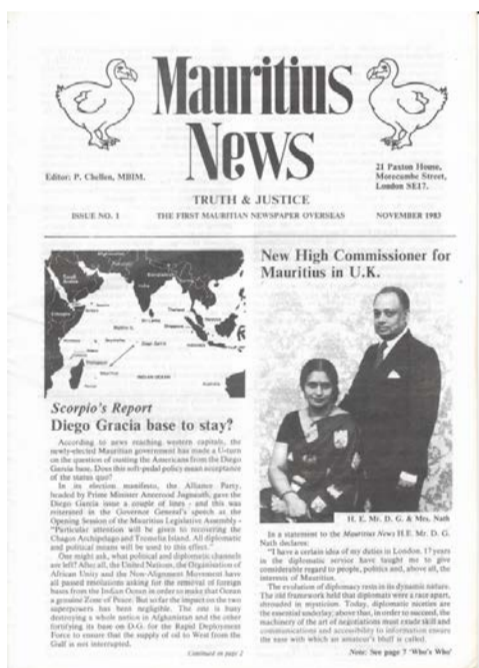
Mauritius News

Editor: P. Chellen, MBIM.

21 Paxton House, Morecambe Street, London SE17.

TRUTH & JUSTICE

ISSUE NO. 1

THE FIRST MAURITIAN NEWSPAPER OVERSEAS

NOVEMBER 1983

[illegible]

Scorpio's Report

Diego Gracia base to stay?

According to news reaching western capitals, the newly-elected Mauritian government has made a U-turn on the question of ousting the Americans from the Diego Garcia base. Does this soft-pedal policy mean acceptance of the status quo?

In its election manifesto, the Alliance Party, headed by Prime Minister Aneerood Jugnauth, gave the Diego Garcia issue a couple of lines - and this was reiterated in the Governor General's speech at the Opening Session of the Mauritius Legislative Assembly - "Particular attention will be given to recovering the Chagos Archipelago and Tromelin Island. All diplomatic and political means will be used to this effect."

One might ask, what political and diplomatic channels are left? After all, the United Nations, the Organisation of African Unity and the Non-Alignment Movement have all passed resolutions asking for the removal of foreign bases from the Indian Ocean in order to make that Ocean a genuine Zone of Peace. But so far the impact on the two superpowers has been negligible. The one is busy destroying a whole nation in Afghanistan and the other fortifying its base on D.G. for the Rapid Deployment Force to ensure that the supply of oil to West from the Gulf is not interrupted.

Continued on page 2

New High Commissioner for Mauritius in U.K.

H. E. Mr. D. G. & Mrs. Nath

In a statement to the Mauritius News H.E. Mr. D. G. Nath declares:

"I have a certain idea of my duties in London. 17 years in the diplomatic service have taught me to give considerable regard to people, politics and, above all, the interests of Mauritius.

The evolution of diplomacy rests in its dynamic nature. The old framework held that diplomats were a race apart, shrouded in mysticism. Today, diplomatic niceties are the essential underlay; above that, in order to succeed, the machinery of the art of negotiations must entail skill and communications and accessibility to information ensure the ease with which an amateur's bluff is called.

Note: See page 7 'Who's Who'